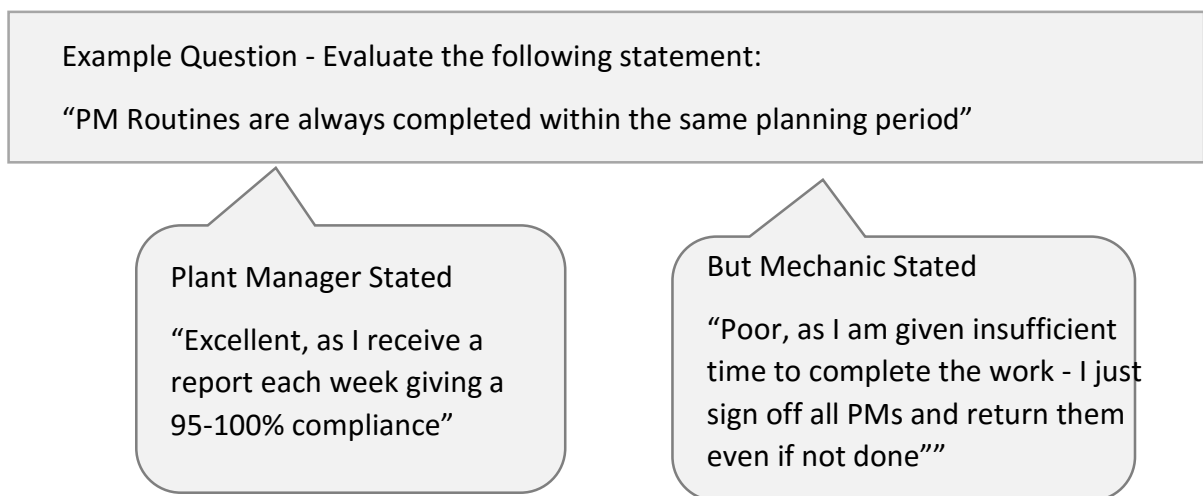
Example Question - Evaluate the following statement:

“PM Routines are always completed within the same planning period”

Plant Manager Stated

“Excellent, as I receive a report each week giving a 95-100% compliance”

But Mechanic Stated

“Poor, as I am given insufficient time to complete the work - I just sign off all PMs and return them even if not done””